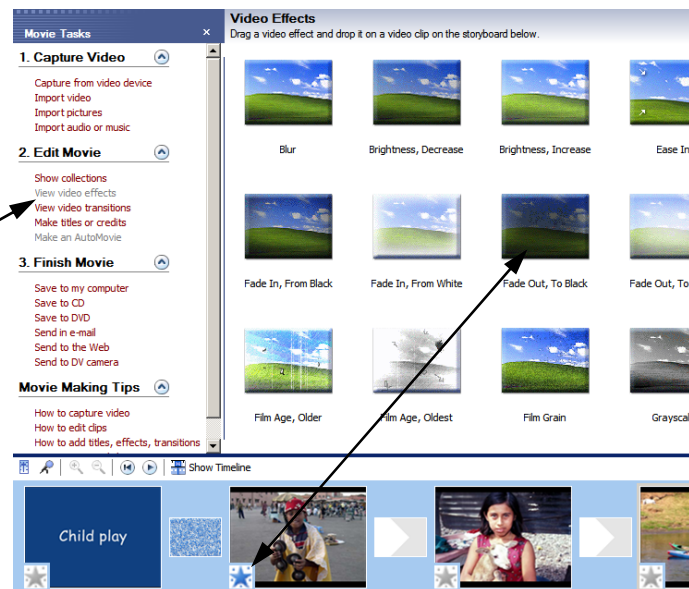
Movie Tasks ×

1. Capture Video

Capture from video device
Import video
Import pictures
Import audio or music

2. Edit Movie

Show collections
View video effects
View video transitions
Make titles or credits
Make an AutoMovie

3. Finish Movie

Save to my computer
Save to CD
Save to DVD
Send in e-mail
Send to the Web
Send to DV camera

Movie Making Tips

How to capture video
How to edit clips
How to add titles, effects, transitions

Video Effects
Drag a video effect and drop it on a video clip on the storyboard below.

Blur
Brightness, Decrease
Brightness, Increase
Ease In
Fade In, From Black
Fade In, From White
Fade Out, To Black
Fade Out, To
Film Age, Older
Film Age, Oldest
Film Grain
Grayscal

Show Timeline

Child play